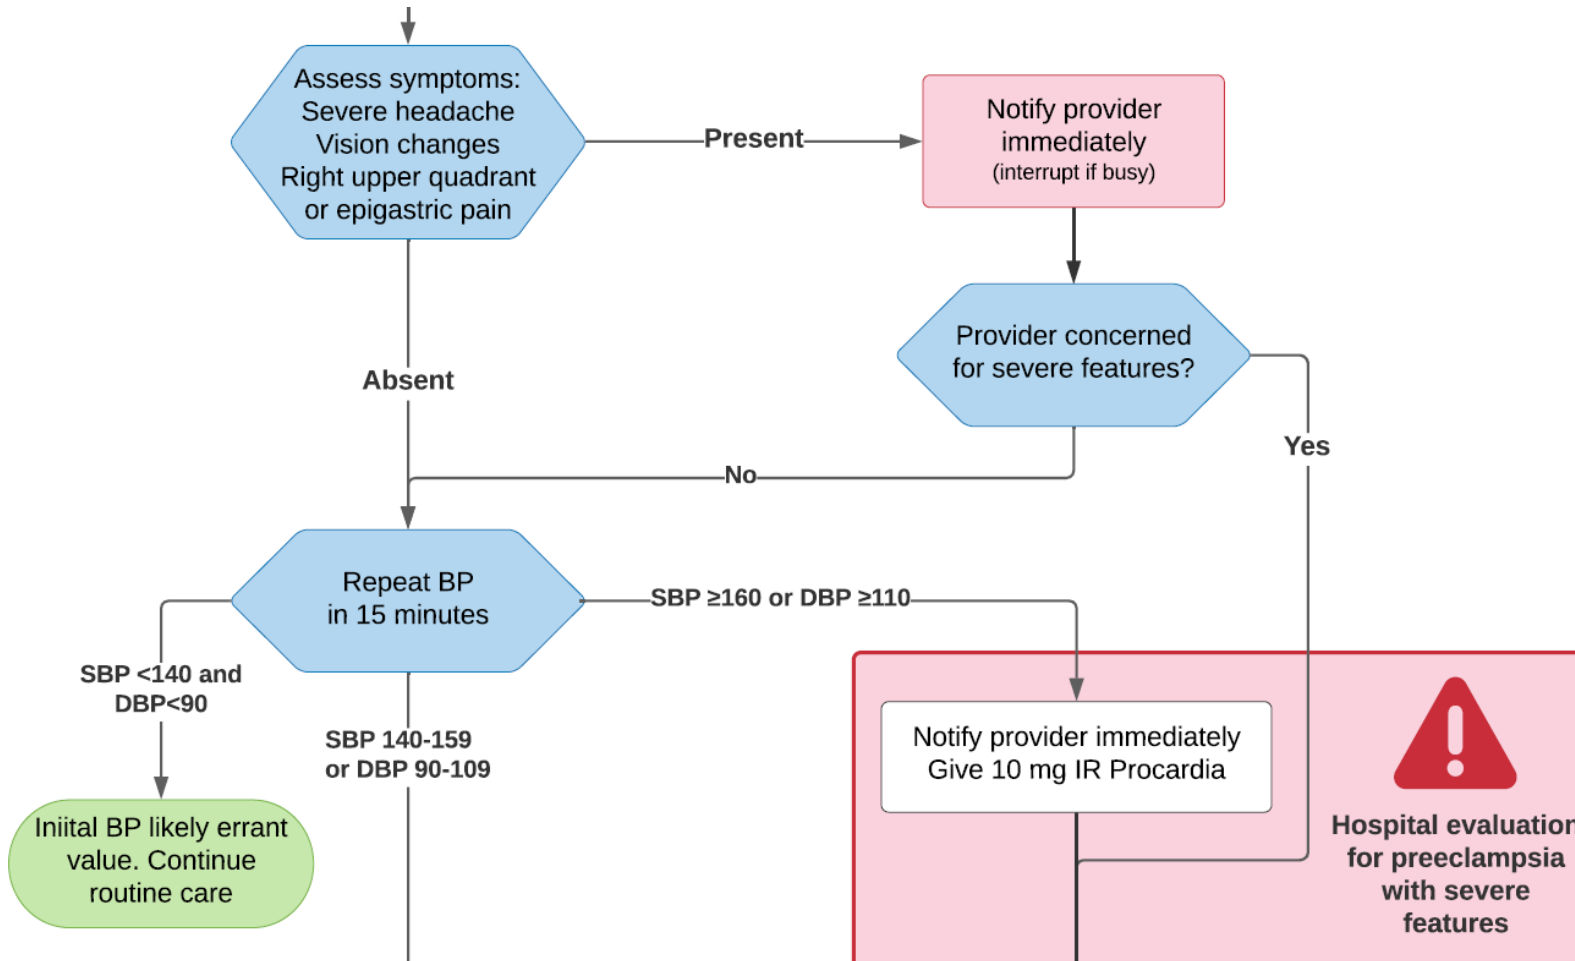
Assess symptoms:
Severe headache
Vision changes
Right upper quadrant
or epigastric pain

Present

Notify provider immediately
(interrupt if busy)

Provider concerned for severe features?

Absent

Yes

No

Repeat BP in 15 minutes

SBP ≥160 or DBP ≥110

SBP <140 and DBP<90

SBP 140-159 or DBP 90-109

Notify provider immediately
Give 10 mg IR Procardia

Iniital BP likely errant value. Continue routine care

Hospital evaluatior for preeclampsia with severe features